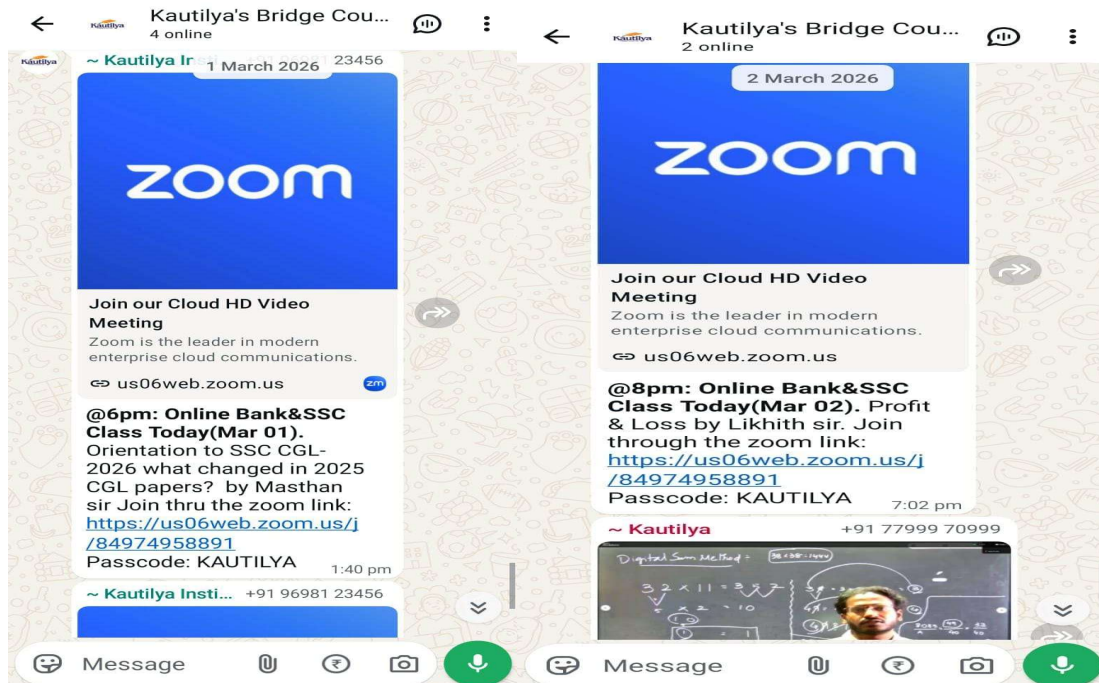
Kautilya's Bridge Cou...
4 online

Kautilya

~ Kautilya Ir 1 March 2026 23456

zoom

Join our Cloud HD Video Meeting
Zoom is the leader in modern enterprise cloud communications.
us06web.zoom.us

zm

@6pm: Online Bank&SSC Class Today(Mar 01). Orientation to SSC CGL-2026 what changed in 2025 CGL papers? by Masthan sir Join thru the zoom link: https://us06web.zoom.us/j/84974958891
Passcode: KAUTILYA
1:40 pm

~ Kautilya Insti... +91 96981 23456

Message

Kautilya's Bridge Cou...
2 online

Kautilya

2 March 2026

zoom

Join our Cloud HD Video Meeting
Zoom is the leader in modern enterprise cloud communications.
us06web.zoom.us

@8pm: Online Bank&SSC Class Today(Mar 02). Profit & Loss by Likhith sir. Join through the zoom link: https://us06web.zoom.us/j/84974958891
Passcode: KAUTILYA
7:02 pm

~ Kautilya +91 77999 70999

Digital Sum Method = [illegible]
32 × 11 = 352

Message